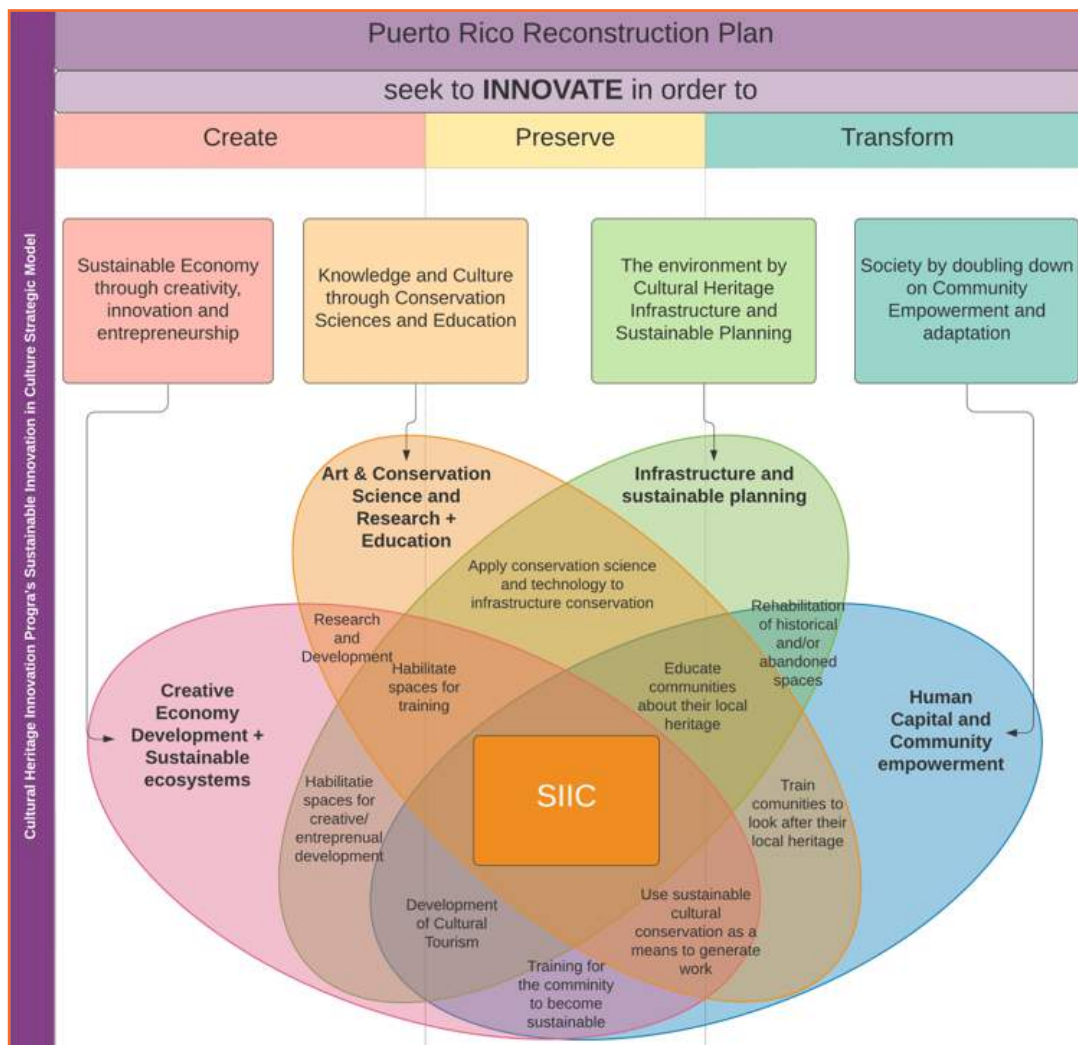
Cultural Heritage Innovation Progra's Sustainable Innovation in Culture Strategic Model

Puerto Rico Reconstruction Plan

seek to **INNOVATE** in order to

| Create | Preserve | Transform |
|---|---|---|

Sustainable Economy through creativity, innovation and entrepreneurship

Knowledge and Culture through Conservation Sciences and Education

The environment by Cultural Heritage Infrastructure and Sustainable Planning

Society by doubling down on Community Empowerment and adaptation

**Art & Conservation Science and Research + Education**

**Infrastructure and sustainable planning**

Apply conservation science and technology to infrastructure conservation

Research and Development

Rehabilitation of historical and/or abandoned spaces

Habilitate spaces for training

Educate communities about their local heritage

**Creative Economy Development + Sustainable ecosystems**

**Human Capital and Community empowerment**

SIIC

Habilitatie spaces for creative/ entreprenual development

Train comunities to look after their local heritage

Development of Cultural Tourism

Use sustainable cultural conservation as a means to generate work

Training for the comminity to become sustainable